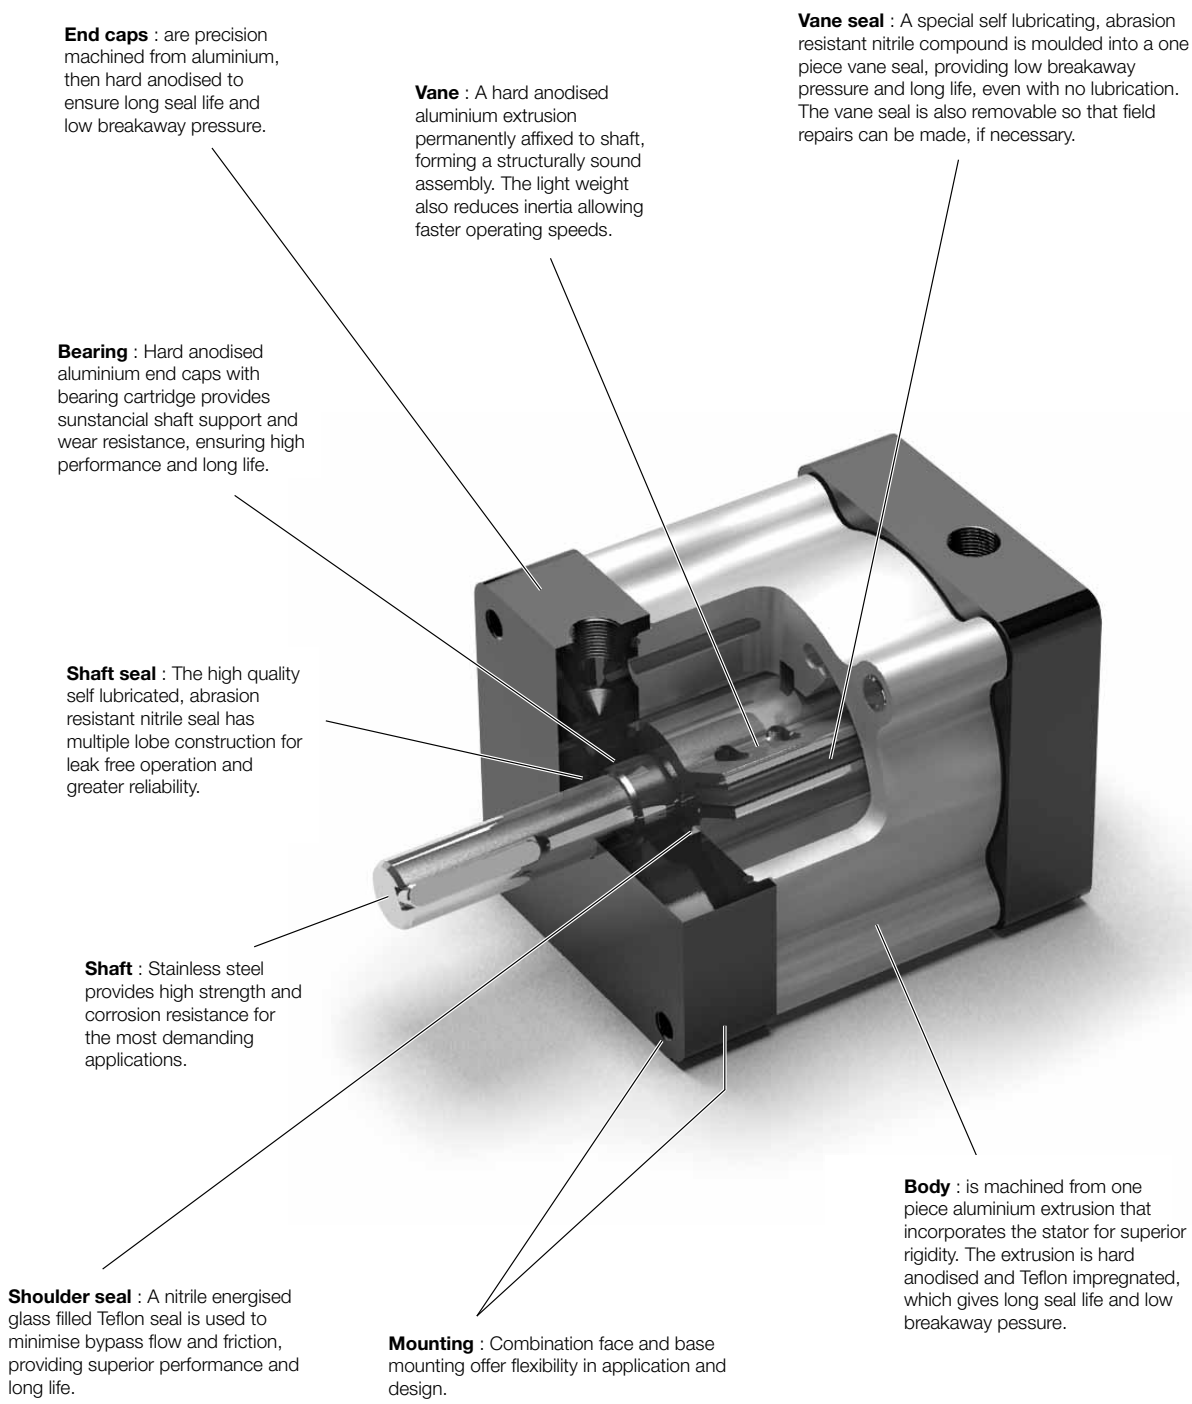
**End caps** : are precision machined from aluminium, then hard anodised to ensure long seal life and low breakaway pressure.

**Vane** : A hard anodised aluminium extrusion permanently affixed to shaft, forming a structurally sound assembly. The light weight also reduces inertia allowing faster operating speeds.

**Vane seal** : A special self lubricating, abrasion resistant nitrile compound is moulded into a one piece vane seal, providing low breakaway pressure and long life, even with no lubrication. The vane seal is also removable so that field repairs can be made, if necessary.

**Bearing** : Hard anodised aluminium end caps with bearing cartridge provides sunstancial shaft support and wear resistance, ensuring high performance and long life.

**Shaft seal** : The high quality self lubricated, abrasion resistant nitrile seal has multiple lobe construction for leak free operation and greater reliability.

**Shaft** : Stainless steel provides high strength and corrosion resistance for the most demanding applications.

**Body** : is machined from one piece aluminium extrusion that incorporates the stator for superior rigidity. The extrusion is hard anodised and Teflon impregnated, which gives long seal life and low breakaway pessure.

**Shoulder seal** : A nitrile energised glass filled Teflon seal is used to minimise bypass flow and friction, providing superior performance and long life.

**Mounting** : Combination face and base mounting offer flexibility in application and design.